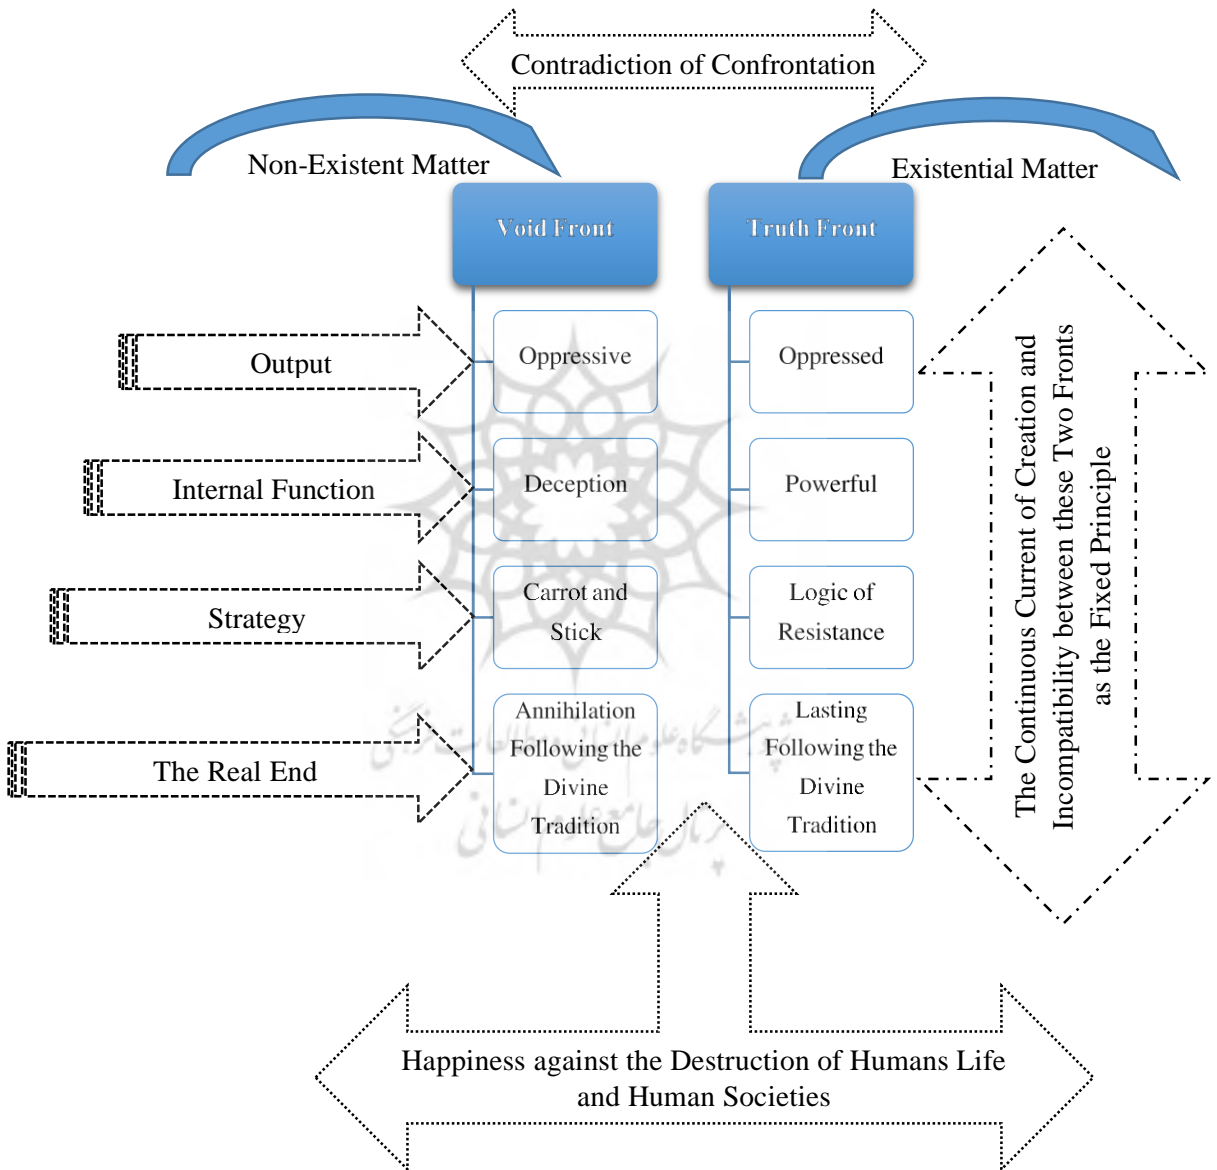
Contradiction of Confrontation

Non-Existent Matter

Existential Matter

Void Front

Truth Front

Output

Oppressive

Oppressed

Internal Function

Deception

Powerful

Strategy

Carrot and Stick

Logic of Resistance

The Real End

Annihilation Following the Divine Tradition

Lasting Following the Divine Tradition

The Continuous Current of Creation and Incompatibility between these Two Fronts as the Fixed Principle

Happiness against the Destruction of Humans Life and Human Societies